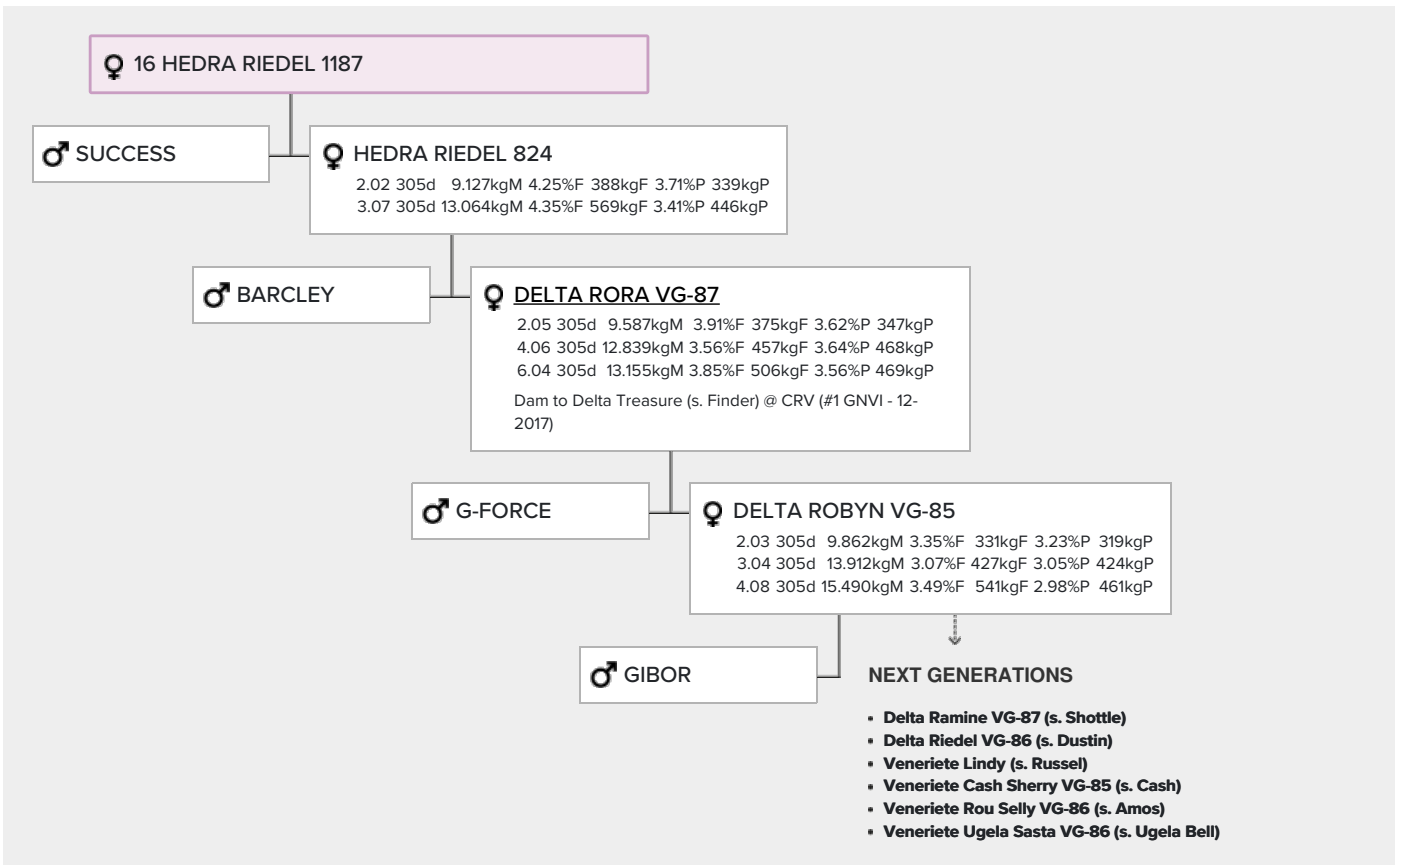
♀ 16 HEDRA RIEDEL 1187

♂ SUCCESS

♀ HEDRA RIEDEL 824
2.02 305d 9.127kgM 4.25%F 388kgF 3.71%P 339kgP
3.07 305d 13.064kgM 4.35%F 569kgF 3.41%P 446kgP

♂ BARCLEY

♀ DELTA RORA VG-87
2.05 305d 9.587kgM 3.91%F 375kgF 3.62%P 347kgP
4.06 305d 12.839kgM 3.56%F 457kgF 3.64%P 468kgP
6.04 305d 13.155kgM 3.85%F 506kgF 3.56%P 469kgP
Dam to Delta Treasure (s. Finder) @ CRV (#1 GNVI - 12-2017)

♂ G-FORCE

♀ DELTA ROBYN VG-85
2.03 305d 9.862kgM 3.35%F 331kgF 3.23%P 319kgP
3.04 305d 13.912kgM 3.07%F 427kgF 3.05%P 424kgP
4.08 305d 15.490kgM 3.49%F 541kgF 2.98%P 461kgP

♂ GIBOR

NEXT GENERATIONS

- Delta Ramine VG-87 (s. Shottle)
- Delta Riedel VG-86 (s. Dustin)
- Veneriete Lindy (s. Russel)
- Veneriete Cash Sherry VG-85 (s. Cash)
- Veneriete Rou Selly VG-86 (s. Amos)
- Veneriete Ugela Sasta VG-86 (s. Ugela Bell)